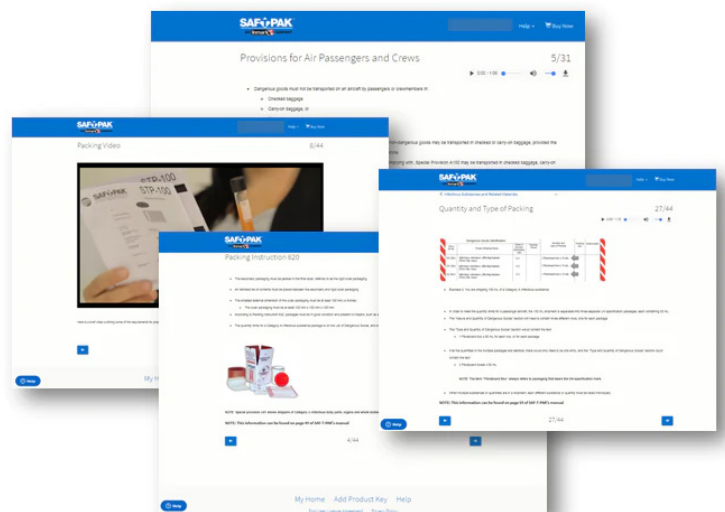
SAF-T-PAK

Help   Buy Now

Provisions for Air Passengers and Crews

5/31

Dangerous goods must not be transported on an aircraft by passengers or crewmembers in:

Checked baggage

Carry-on baggage, or

SAF-T-PAK

Help   Buy Now

Packing Video

8/44

STP-100

STP-100

My H

SAF-T-PAK

Packing Instruction 620

NOTE: This information can be found on page 60 of SAF-T-PAK's manual

4/44

My Home   Add Product Key   Help

SAF-T-PAK

Help   Buy Now

Quantity and Type of Packing

27/44

NOTE: This information can be found on page 60 of SAF-T-PAK's manual

27/44

Help

Help

Help